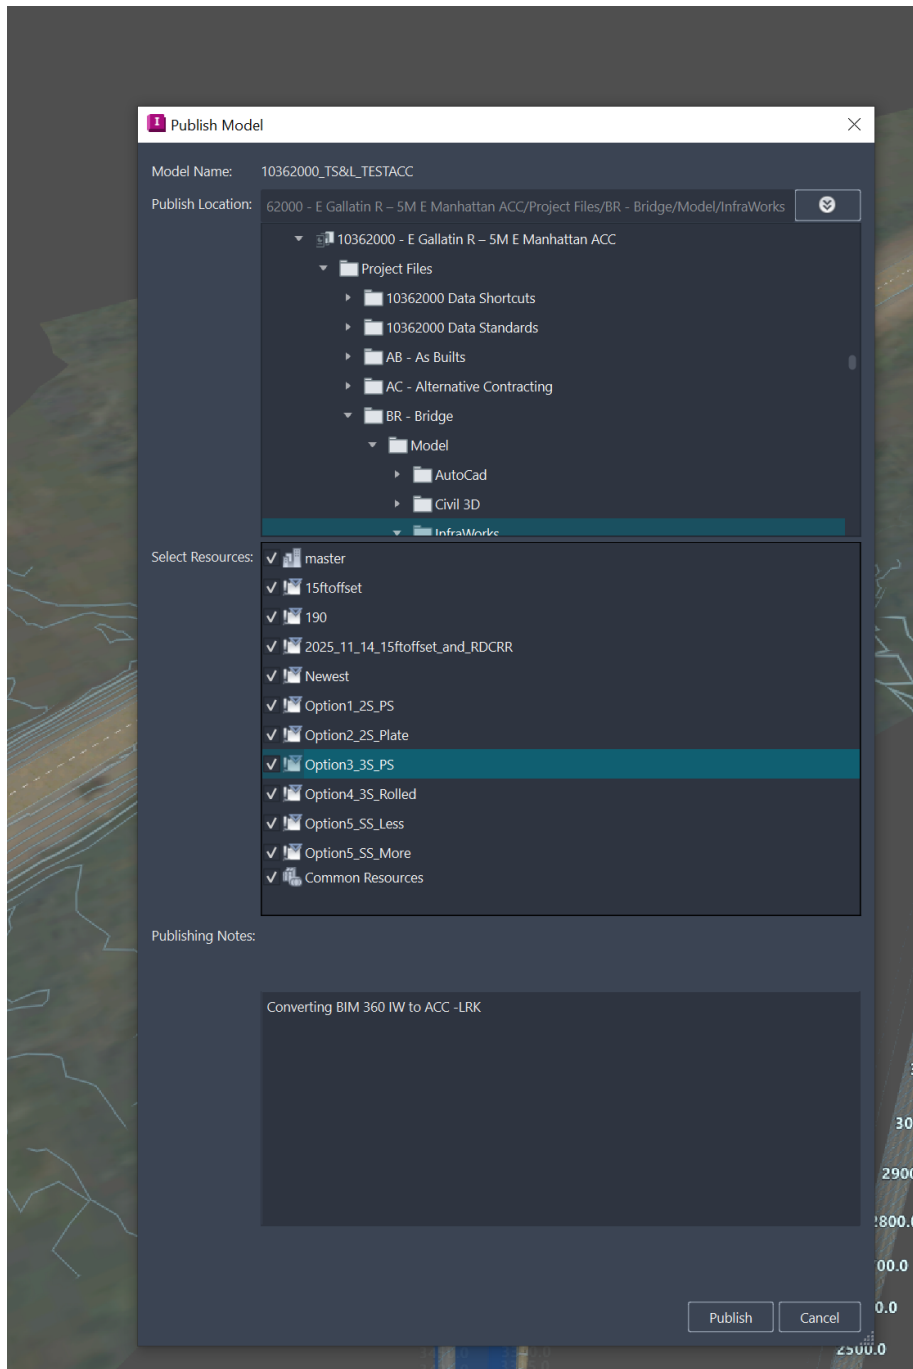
Publish Model

Model Name: 10362000_TS&L_TESTACC

Publish Location: 62000 - E Gallatin R – 5M E Manhattan ACC/Project Files/BR - Bridge/Model/InfraWorks

10362000 - E Gallatin R – 5M E Manhattan ACC
Project Files
10362000 Data Shortcuts
10362000 Data Standards
AB - As Builts
AC - Alternative Contracting
BR - Bridge
Model
AutoCad
Civil 3D
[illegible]

Select Resources:
✓ master
✓ 15ftoffset
✓ 190
✓ 2025_11_14_15ftoffset_and_RDCRR
✓ Newest
✓ Option1_2S_PS
✓ Option2_2S_Plate
✓ Option3_3S_PS
✓ Option4_3S_Rolled
✓ Option5_SS_Less
✓ Option5_SS_More
✓ Common Resources

Publishing Notes:

Converting BIM 360 IW to ACC -LRK

30
2900
2800.0
00.0
0.0
2500.0

Publish
Cancel